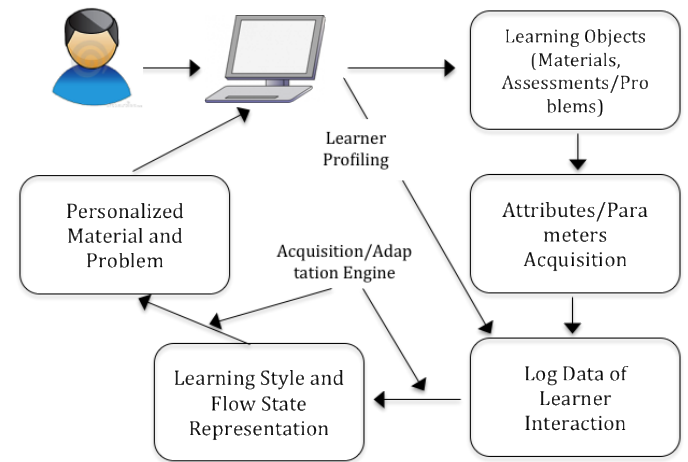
Learning Objects (Materials, Assessments/Problems)

Learner Profiling

Attributes/Parameters Acquisition

Personalized Material and Problem

Acquisition/Adaptation Engine

Learning Style and Flow State Representation

Log Data of Learner Interaction